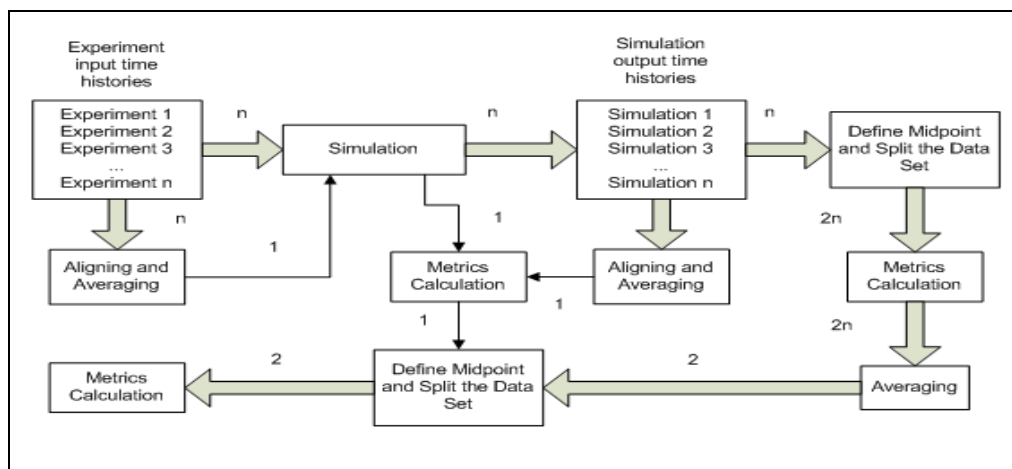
Experiment input time histories

Experiment 1
Experiment 2
Experiment 3
...
Experiment n

n

Simulation

n

Simulation output time histories

Simulation 1
Simulation 2
Simulation 3
...
Simulation n

n

Define Midpoint and Split the Data Set

n

1

Aligning and Averaging

1

Metrics Calculation

Aligning and Averaging

1

2n

Metrics Calculation

1

2n

2

Metrics Calculation

Define Midpoint and Split the Data Set

2

Averaging